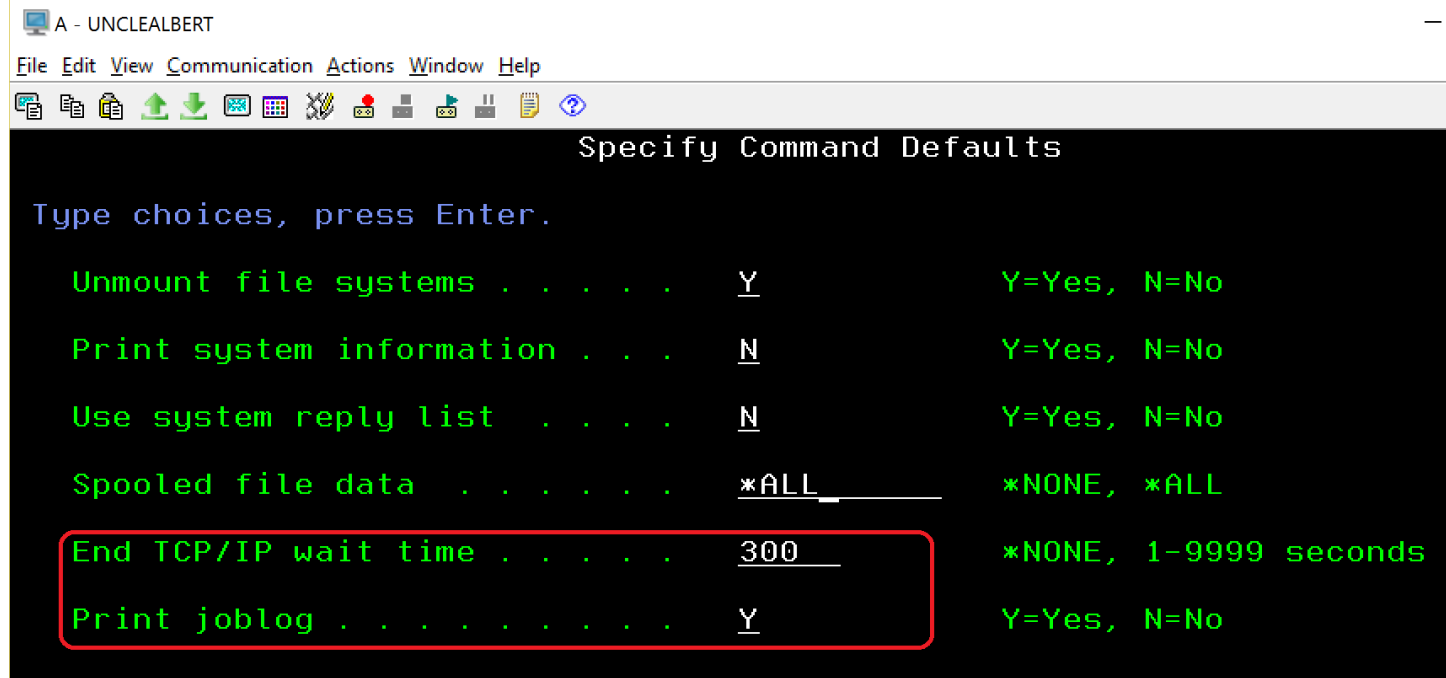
A - UNCLEALBERT

File Edit View Communication Actions Window Help

Specify Command Defaults

Type choices, press Enter.

Unmount file systems . . . . . Y Y=Yes, N=No

Print system information . . . N Y=Yes, N=No

Use system reply list . . . . N Y=Yes, N=No

Spooled file data . . . . . . *ALL *NONE, *ALL

End TCP/IP wait time . . . . . 300 *NONE, 1-9999 seconds

Print joblog . . . . . . . . . Y Y=Yes, N=No